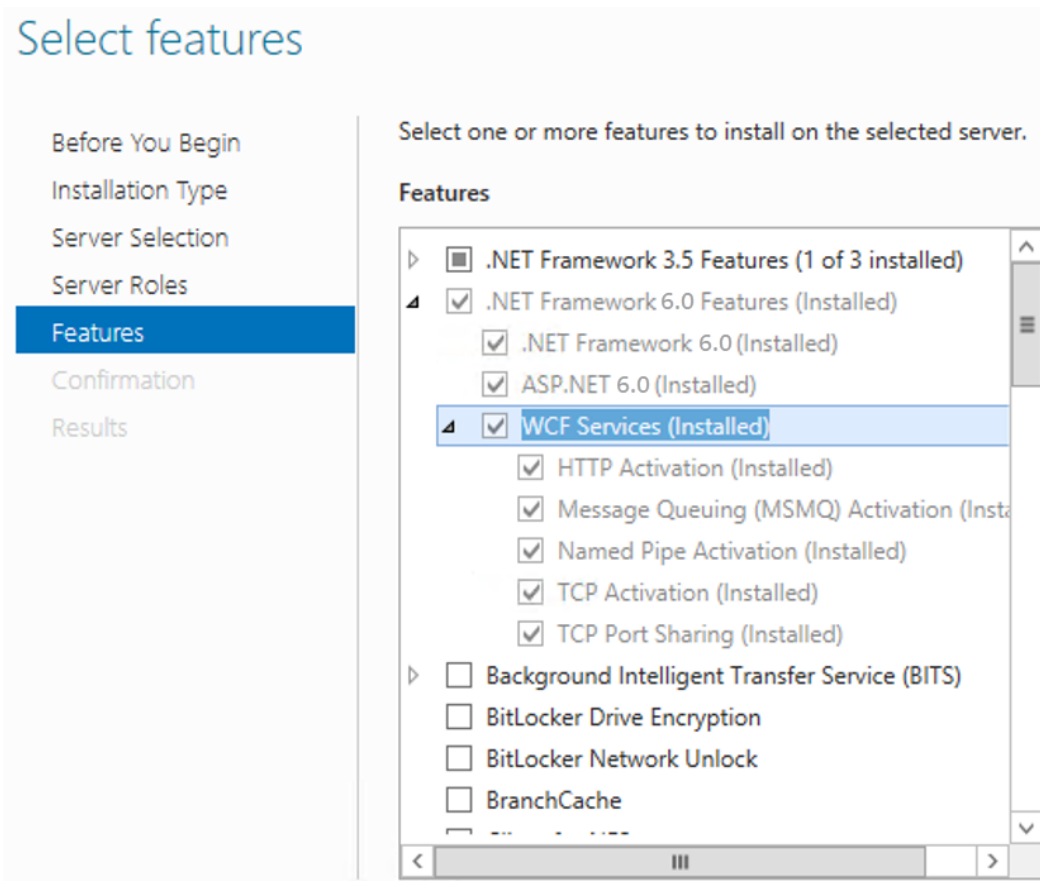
Select features

Before You Begin
Installation Type
Server Selection
Server Roles
Features
Confirmation
Results

Select one or more features to install on the selected server.

Features

.NET Framework 3.5 Features (1 of 3 installed)
.NET Framework 6.0 Features (Installed)
.NET Framework 6.0 (Installed)
ASP.NET 6.0 (Installed)
WCF Services (Installed)
HTTP Activation (Installed)
Message Queuing (MSMQ) Activation (Insta
Named Pipe Activation (Installed)
TCP Activation (Installed)
TCP Port Sharing (Installed)
Background Intelligent Transfer Service (BITS)
BitLocker Drive Encryption
BitLocker Network Unlock
BranchCache
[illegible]